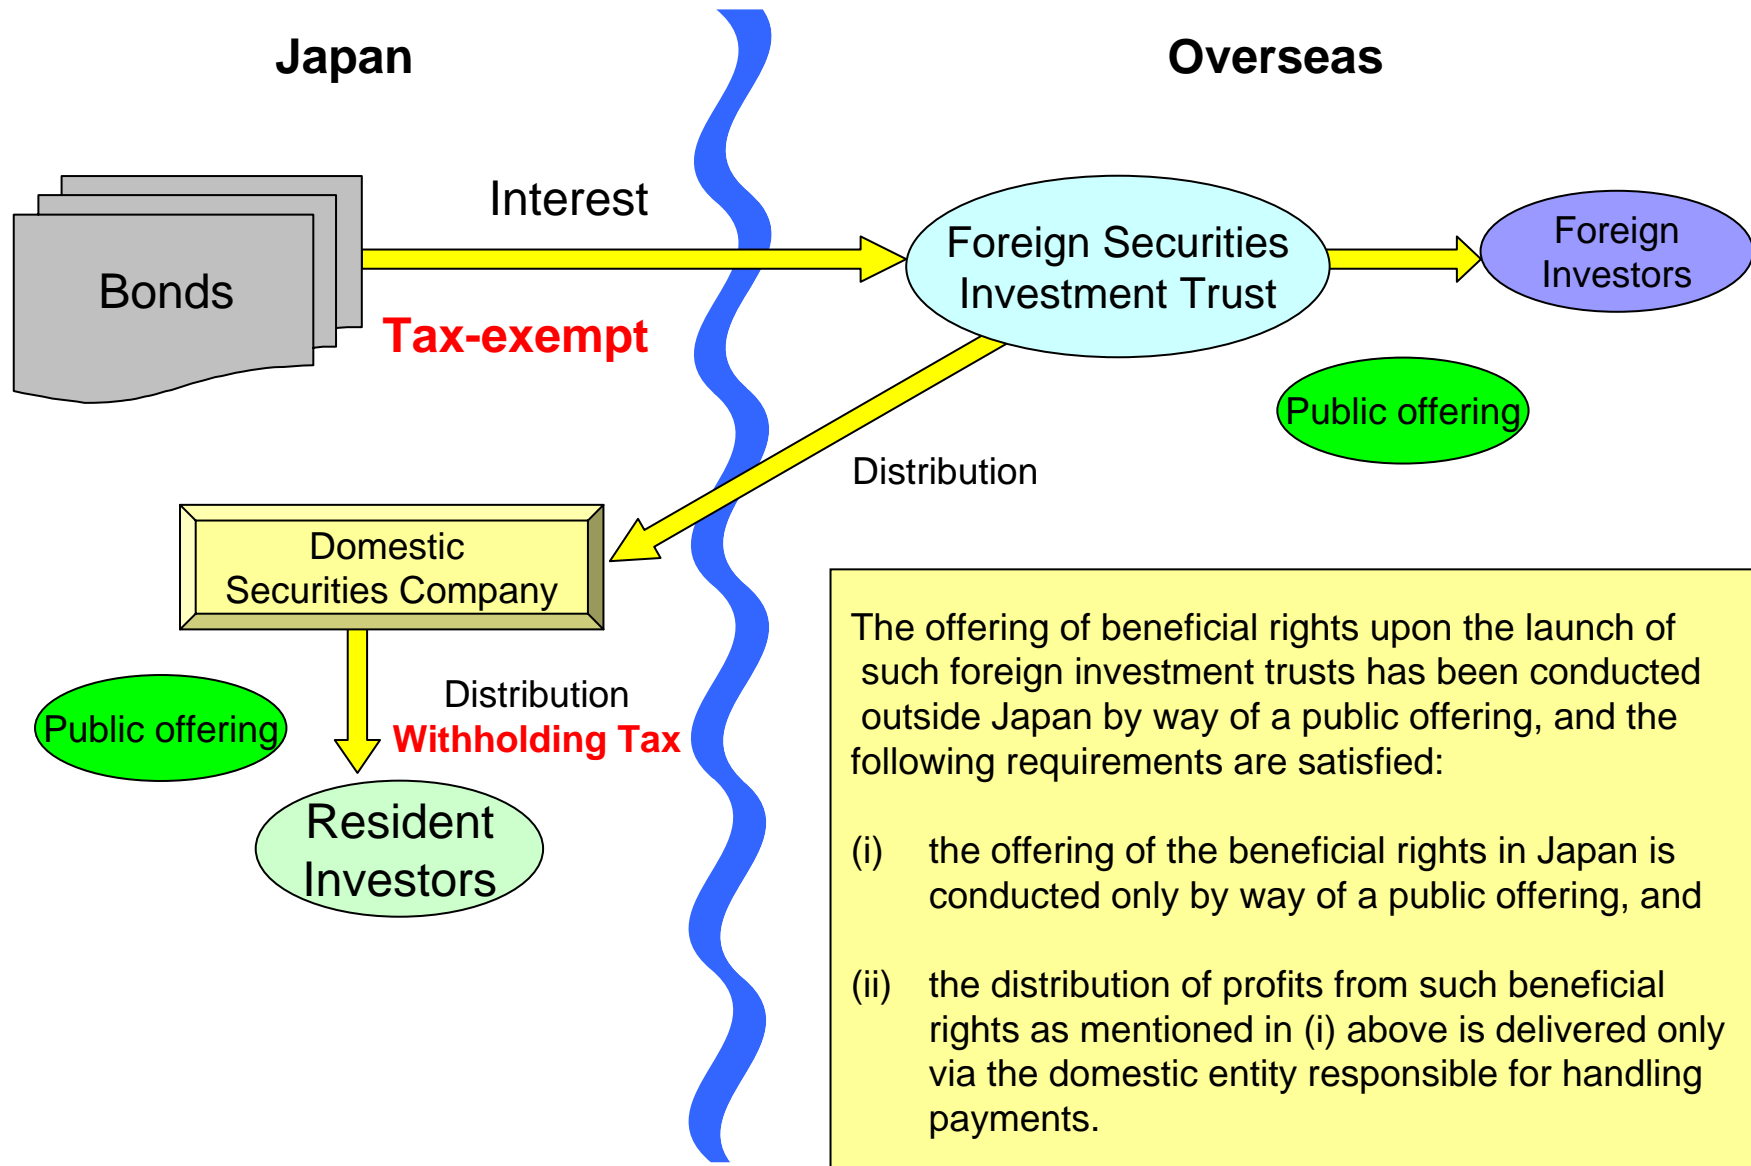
Japan

Overseas

Bonds

Interest

Tax-exempt

Foreign Securities Investment Trust

Foreign Investors

Public offering

Distribution

Domestic Securities Company

Public offering

Distribution

Withholding Tax

Resident Investors

The offering of beneficial rights upon the launch of such foreign investment trusts has been conducted outside Japan by way of a public offering, and the following requirements are satisfied:

(i) the offering of the beneficial rights in Japan is conducted only by way of a public offering, and

(ii) the distribution of profits from such beneficial rights as mentioned in (i) above is delivered only via the domestic entity responsible for handling payments.